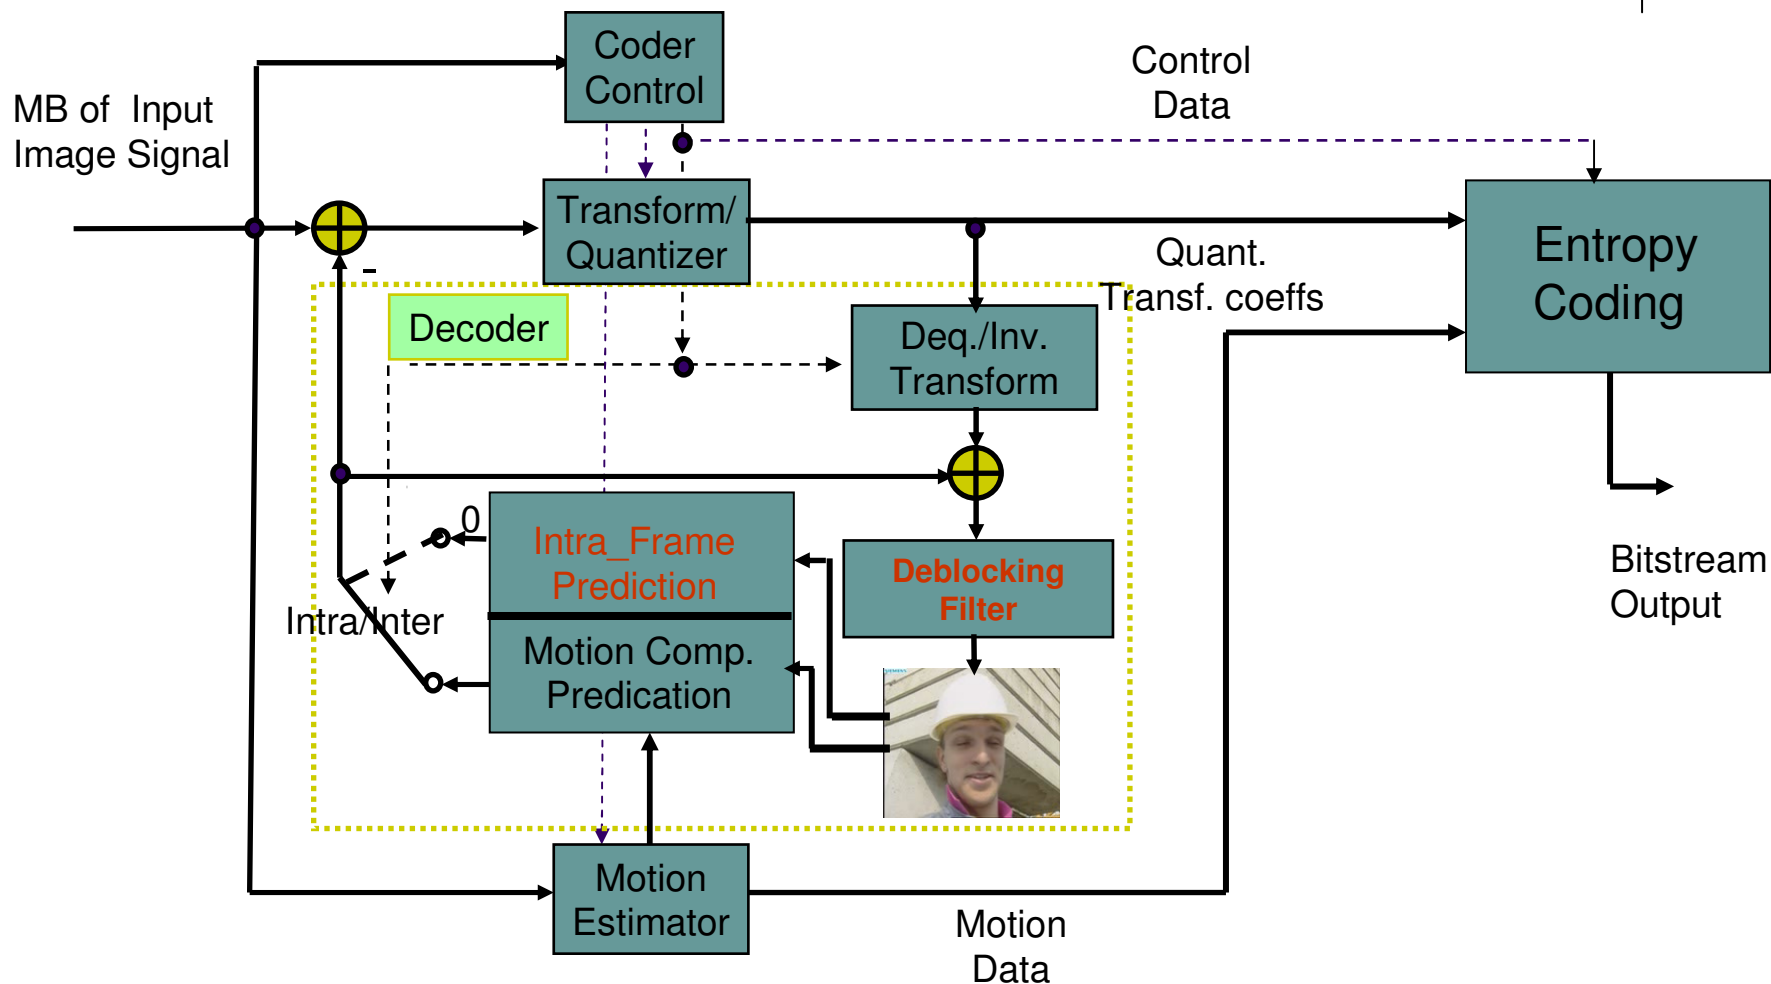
Coder Control

Control Data

MB of Input Image Signal

Transform/ Quantizer

Entropy Coding

Quant. Transf. coeffs

-

Decoder

Deq./Inv. Transform

0

Intra_Frame Prediction

Deblocking Filter

Intra/Inter

Motion Comp. Predication

Bitstream Output

Motion Estimator

Motion Data